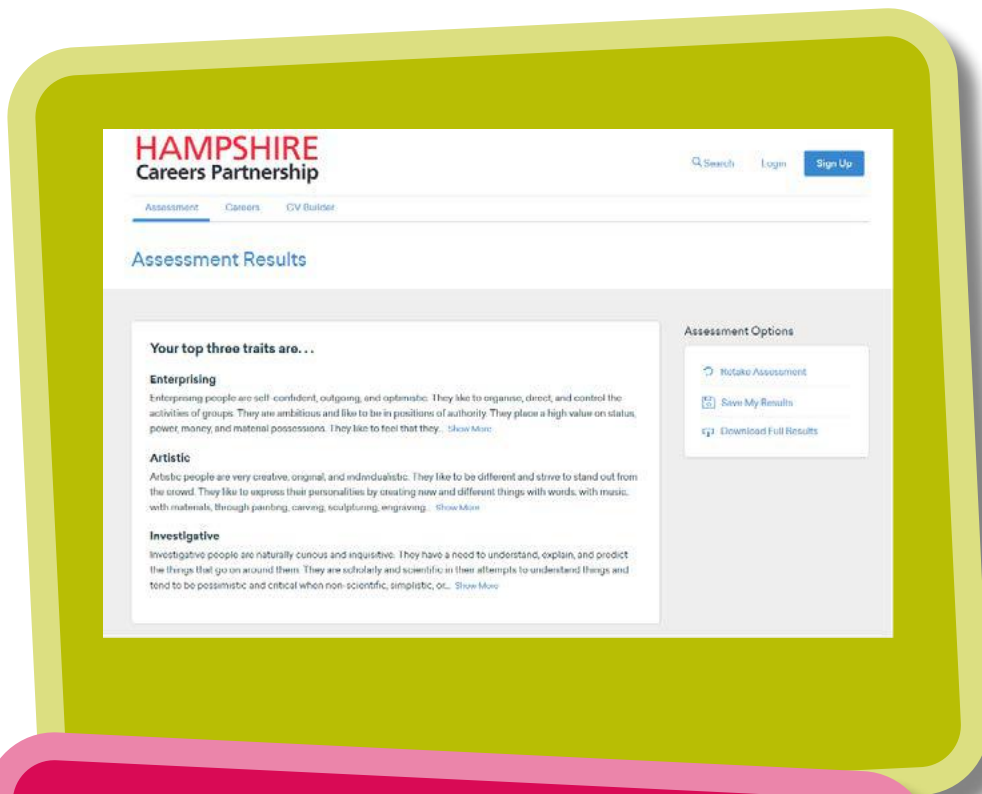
HAMPSHIRE
Careers Partnership

Search Login Sign Up

Assessment Careers CV Builder

Assessment Results

Your top three traits are...

Enterprising

Enterprising people are self-confident, outgoing, and optimistic. They like to organise, direct, and control the activities of groups. They are ambitious and like to be in positions of authority. They place a high value on status, power, money, and material possessions. They like to feel that they... Show More

Artistic

Artistic people are very creative, original, and individualistic. They like to be different and strive to stand out from the crowd. They like to express their personalities by creating new and different things with words, with music, with materials, through painting, carving, sculpturing, engraving... Show More

Investigative

Investigative people are naturally curious and inquisitive. They have a need to understand, explain, and predict the things that go on around them. They are scholarly and scientific in their attempts to understand things and tend to be pessimistic and critical when non-scientific, simplistic, or... Show More

Assessment Options

Retake Assessment

Save My Results

Download Full Results